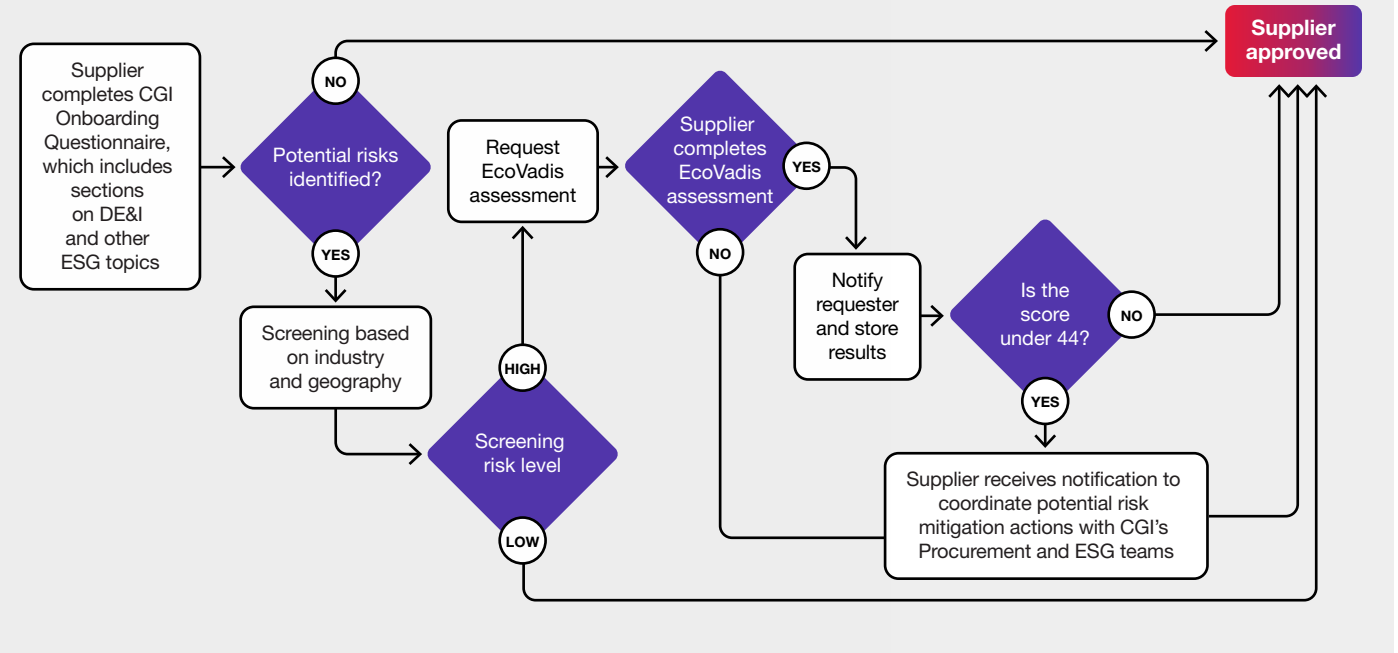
Supplier completes CGI Onboarding Questionnaire, which includes sections on DE&I and other ESG topics

NO

Potential risks identified?

YES

Screening based on industry and geography

Request EcoVadis assessment

HIGH

Screening risk level

LOW

Supplier completes EcoVadis assessment

YES

NO

Notify requester and store results

Is the score under 44?

NO

YES

Supplier receives notification to coordinate potential risk mitigation actions with CGI's Procurement and ESG teams

Supplier approved